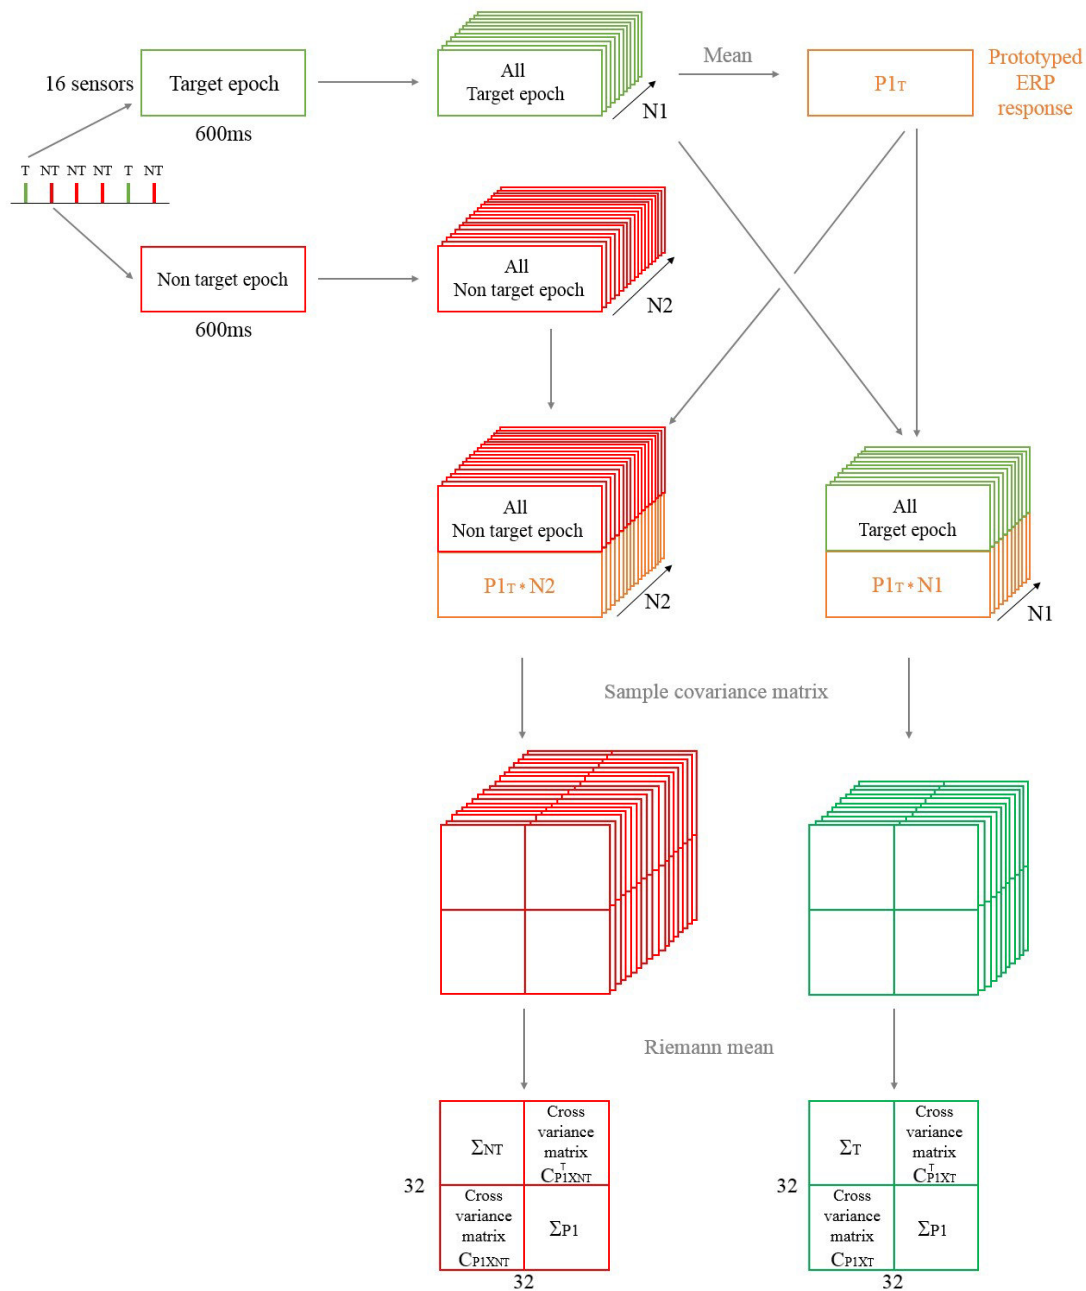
16 sensors

Target epoch

600ms

T NT NT NT T NT

Non target epoch

600ms

All Target epoch

N1

Mean

$P1_T$

Prototyped ERP response

All Non target epoch

N2

All Non target epoch

$P1_T * N2$

N2

All Target epoch

$P1_T * N1$

N1

Sample covariance matrix

Riemann mean

| $\Sigma_{NT}$ | Cross variance matrix $C^T_{P1XNT}$ |
|---|---|
| Cross variance matrix $C_{P1XNT}$ | $\Sigma_{P1}$ |

32

32

| $\Sigma_T$ | Cross variance matrix $C^T_{P1XT}$ |
|---|---|
| Cross variance matrix $C_{P1XT}$ | $\Sigma_{P1}$ |

32

32